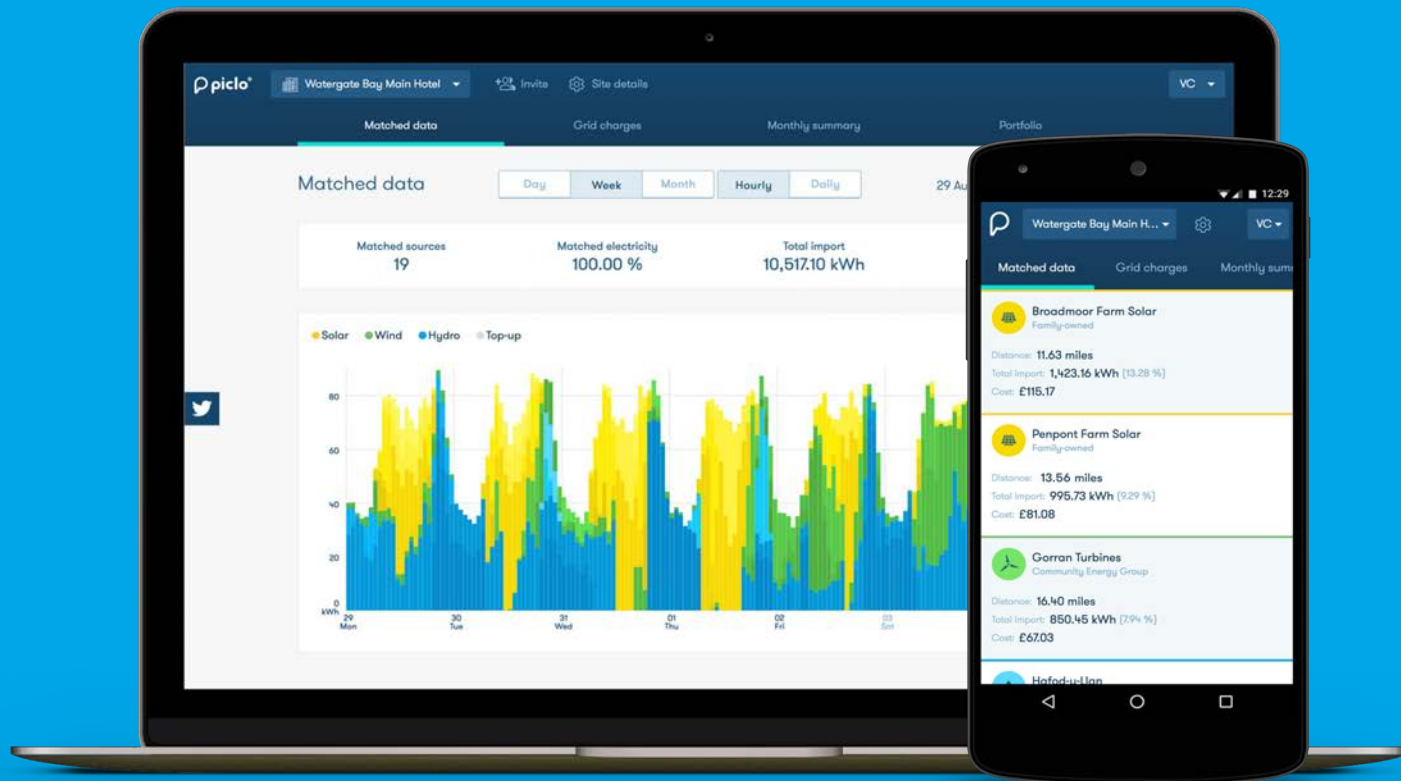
piclo
Watergate Bay Main Hotel
Invite
Site details
VC

Matched data
Grid charges
Monthly summary
Portfolio

Matched data
Day
Week
Month
Hourly
Daily
29 Au

Matched sources
19
Matched electricity
100.00 %
Total import
10,517.10 kWh

Solar
Wind
Hydro
Top-up

80
60
40
20
0
kWh
29 Mon
30 Tue
31 Wed
01 Thu
02 Fri
03 Sat

12:29
Watergate Bay Main H...
VC
Matched data
Grid charges
Monthly sum

Broadmoor Farm Solar
Family-owned
Distance: 11.63 miles
Total import: 1,423.16 kWh (13.28 %)
Cost: £115.17

Penpont Farm Solar
Family-owned
Distance: 13.56 miles
Total import: 995.73 kWh (9.29 %)
Cost: £81.08

Gorran Turbines
Community Energy Group
Distance: 16.40 miles
Total import: 850.45 kWh (7.94 %)
Cost: £67.03

Hafod-y-Llan